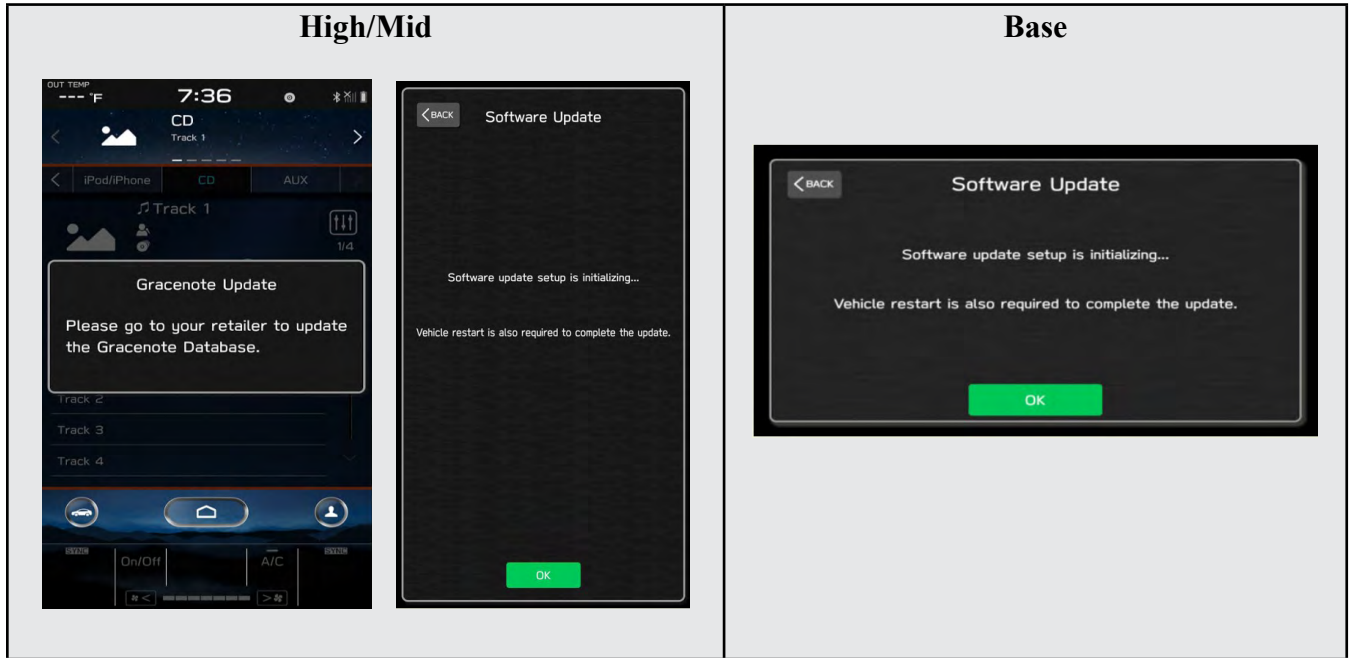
| High/Mid | Base |
|---|---|
| OUT TEMP --- °F 7:36 CD Track 1 iPod/iPhone CD AUX Track 1 1/4 Gracenote Update Please go to your retailer to update the Gracenote Database. Track 2 Track 3 Track 4 SYNC On/Off A/C SYNC<br><br>BACK Software Update Software update setup is initializing... Vehicle restart is also required to complete the update. OK | BACK Software Update Software update setup is initializing... Vehicle restart is also required to complete the update. OK |